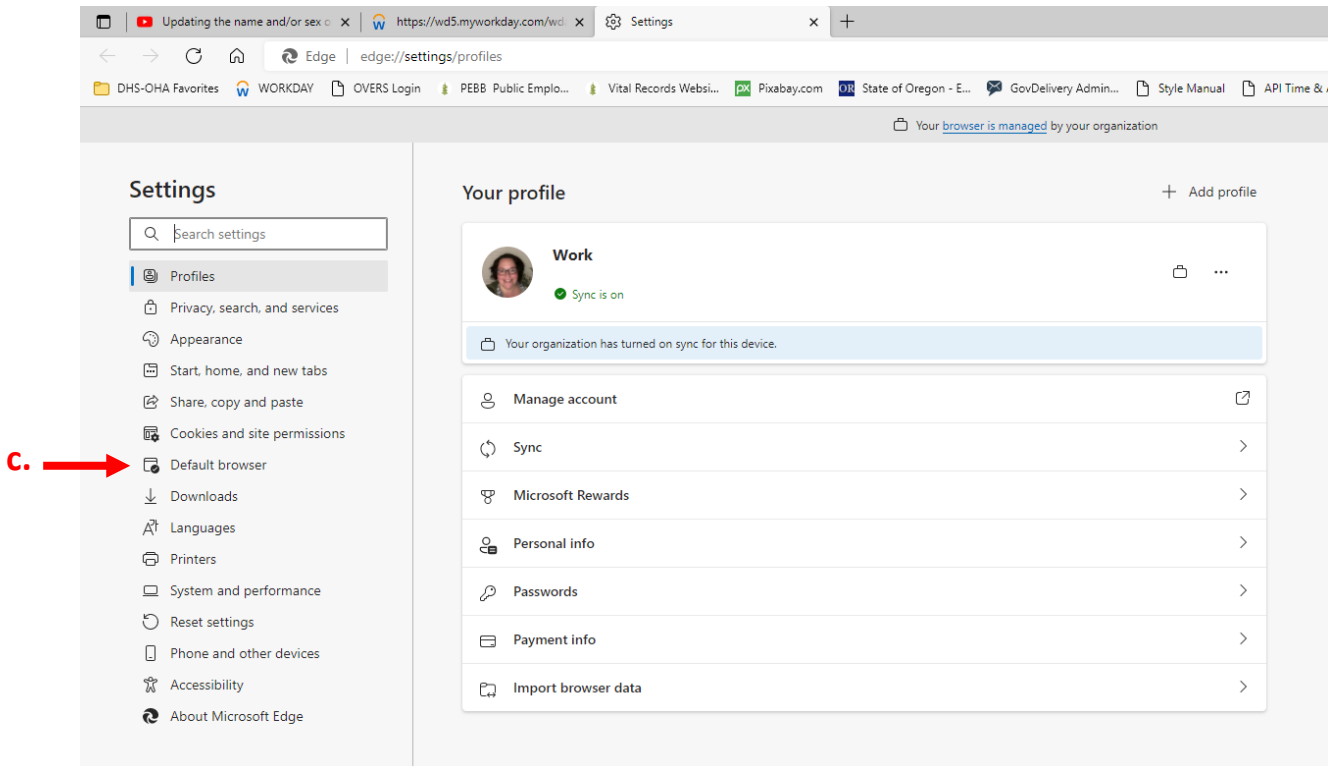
Updating the name and/or sex o ×
https://wd5.myworkday.com/wd ×
Settings ×
+

Edge | edge://settings/profiles

DHS-OHA Favorites WORKDAY OVERS Login PEBB Public Emplo... Vital Records Websi... Pixabay.com State of Oregon - E... GovDelivery Admin... Style Manual API Time &

Your browser is managed by your organization

Settings

Search settings

Profiles
Privacy, search, and services
Appearance
Start, home, and new tabs
Share, copy and paste
Cookies and site permissions
C. Default browser
Downloads
Languages
Printers
System and performance
Reset settings
Phone and other devices
Accessibility
About Microsoft Edge

Your profile

+ Add profile

Work
Sync is on

Your organization has turned on sync for this device.

Manage account
Sync
Microsoft Rewards
Personal info
Passwords
Payment info
Import browser data